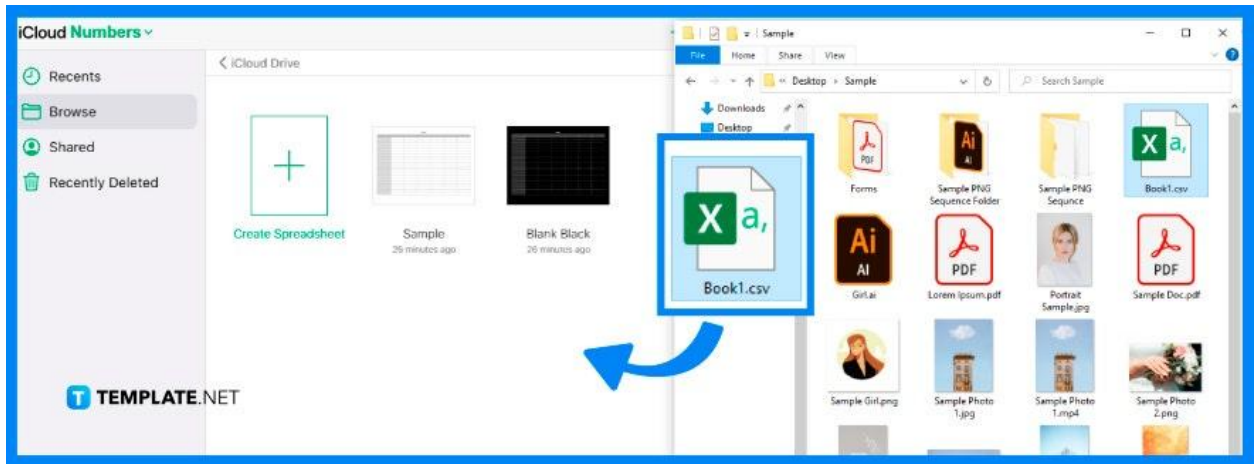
iCloud Numbers

Recents
Browse
Shared
Recently Deleted

< iCloud Drive

Create Spreadsheet

Sample
26 minutes ago

Blank Black
26 minutes ago

TEMPLATE.NET

Sample

File Home Share View

« Desktop > Sample

Search Sample

Downloads
Desktop

X a,
Book1.csv

Forms

Sample PNG Sequence Folder

Sample PNG Sequnce

Book1.csv

Girl.ai

Lorem Ipsum.pdf

Portrait Sample.jpg

Sample Doc.pdf

Sample Girl.png

Sample Photo 1.jpg

Sample Photo 1.mp4

Sample Photo 2.png